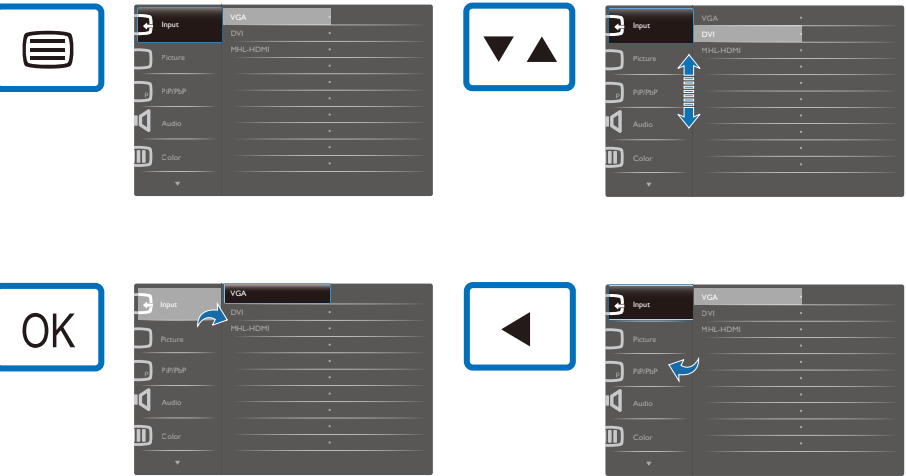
Input
Picture
PiP/PbP
Audio
Color
VGA
DVI
MHL-HDMI

▼ ▲

Input
Picture
PiP/PbP
Audio
Color
VGA
DVI
MHL-HDMI

OK

Input
Picture
PiP/PbP
Audio
Color
VGA
DVI
MHL-HDMI

◀

Input
Picture
PiP/PbP
Audio
Color
VGA
DVI
MHL-HDMI